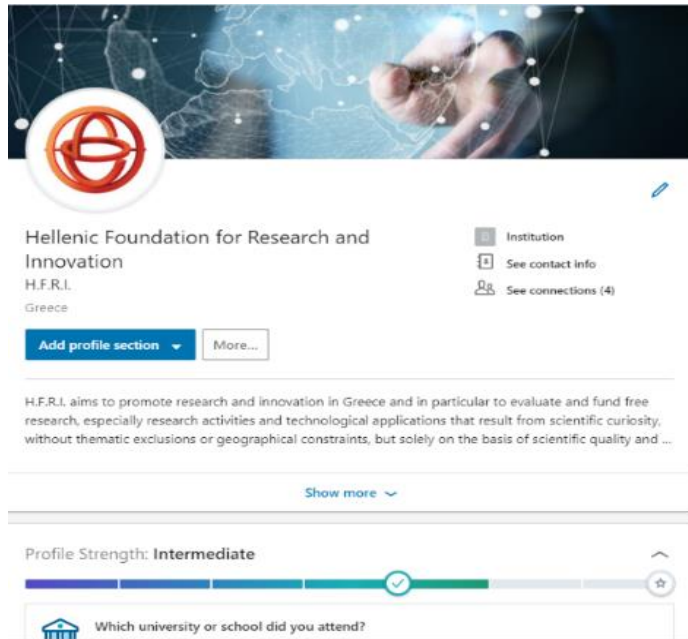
Hellenic Foundation for Research and Innovation
H.F.R.I.
Greece

Institution
See contact info
See connections (4)

Add profile section
More...

H.F.R.I. aims to promote research and innovation in Greece and in particular to evaluate and fund free research, especially research activities and technological applications that result from scientific curiosity, without thematic exclusions or geographical constraints, but solely on the basis of scientific quality and ...

Show more

Profile Strength: Intermediate

Which university or school did you attend?